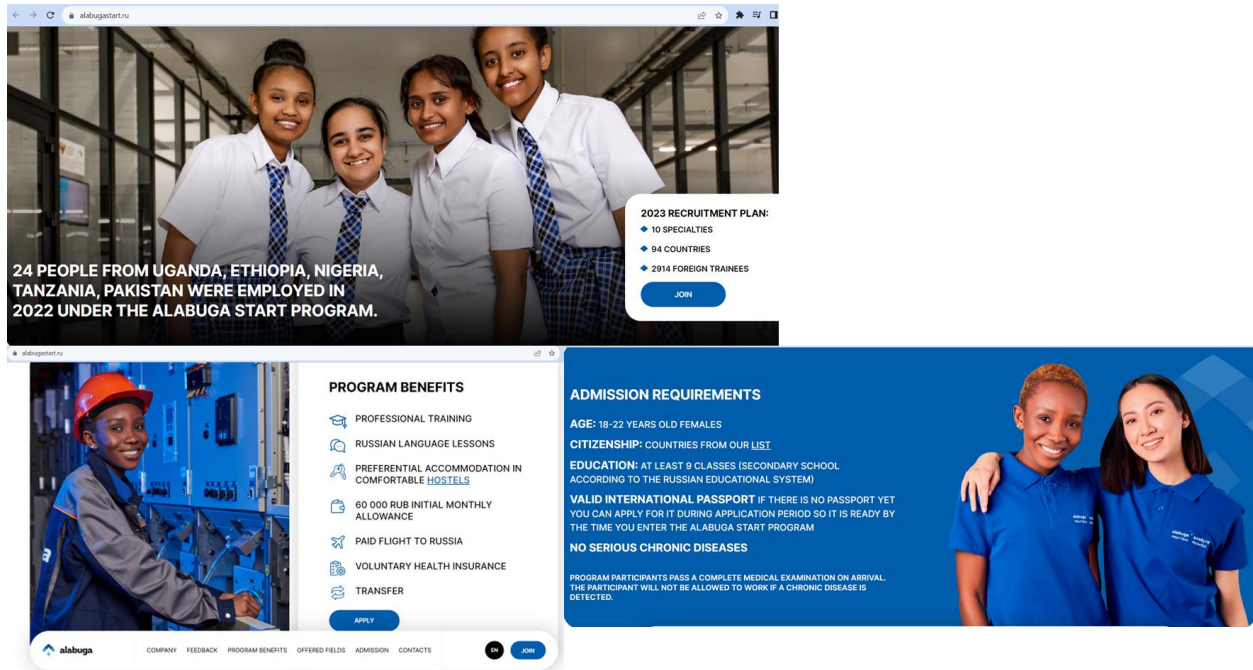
alabugastart.ru

24 PEOPLE FROM UGANDA, ETHIOPIA, NIGERIA, TANZANIA, PAKISTAN WERE EMPLOYED IN 2022 UNDER THE ALABUGA START PROGRAM.

2023 RECRUITMENT PLAN:
10 SPECIALTIES
94 COUNTRIES
2914 FOREIGN TRAINEES
JOIN

alabugastart.ru

PROGRAM BENEFITS
PROFESSIONAL TRAINING
RUSSIAN LANGUAGE LESSONS
PREFERENTIAL ACCOMMODATION IN COMFORTABLE HOSTELS
60 000 RUB INITIAL MONTHLY ALLOWANCE
PAID FLIGHT TO RUSSIA
VOLUNTARY HEALTH INSURANCE
TRANSFER
APPLY

alabuga COMPANY FEEDBACK PROGRAM BENEFITS OFFERED FIELDS ADMISSION CONTACTS EN JOIN

ADMISSION REQUIREMENTS
AGE: 18-22 YEARS OLD FEMALES
CITIZENSHIP: COUNTRIES FROM OUR LIST
EDUCATION: AT LEAST 9 CLASSES (SECONDARY SCHOOL ACCORDING TO THE RUSSIAN EDUCATIONAL SYSTEM)
VALID INTERNATIONAL PASSPORT IF THERE IS NO PASSPORT YET YOU CAN APPLY FOR IT DURING APPLICATION PERIOD SO IT IS READY BY THE TIME YOU ENTER THE ALABUGA START PROGRAM
NO SERIOUS CHRONIC DISEASES
PROGRAM PARTICIPANTS PASS A COMPLETE MEDICAL EXAMINATION ON ARRIVAL. THE PARTICIPANT WILL NOT BE ALLOWED TO WORK IF A CHRONIC DISEASE IS DETECTED.